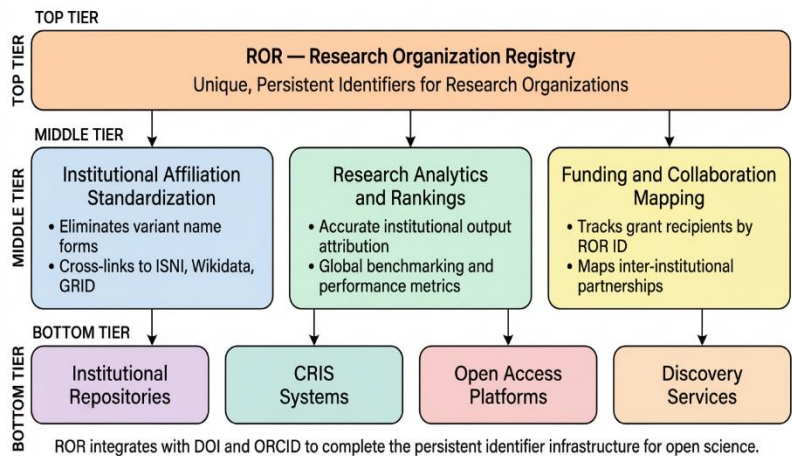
TOP TIER

TOP TIER

ROR — Research Organization Registry
Unique, Persistent Identifiers for Research Organizations

MIDDLE TIER

MIDDLE TIER

Institutional Affiliation Standardization
• Eliminates variant name forms
• Cross-links to ISNI, Wikidata, GRID

Research Analytics and Rankings
• Accurate institutional output attribution
• Global benchmarking and performance metrics

Funding and Collaboration Mapping
• Tracks grant recipients by ROR ID
• Maps inter-institutional partnerships

BOTTOM TIER

BOTTOM TIER

Institutional Repositories

CRIS Systems

Open Access Platforms

Discovery Services

ROR integrates with DOI and ORCID to complete the persistent identifier infrastructure for open science.